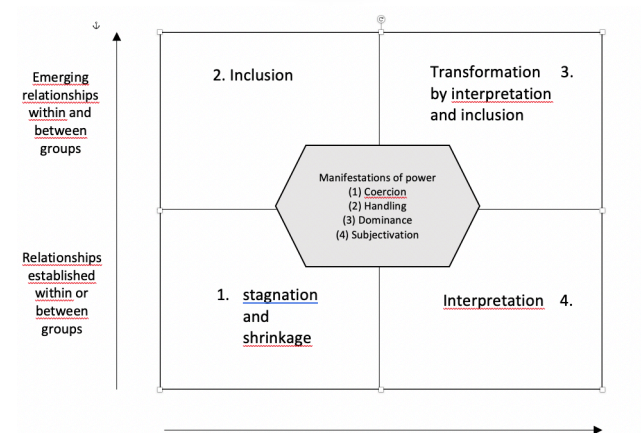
Emerging relationships within and between groups

Relationships established within or between groups

2. Inclusion

Transformation 3. by interpretation and inclusion

Manifestations of power
(1) Coercion
(2) Handling
(3) Dominance
(4) Subjectivation

1. stagnation and shrinkage

Interpretation 4.